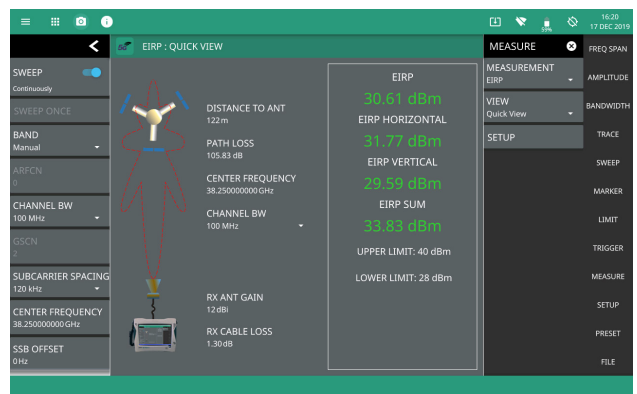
59%
16:20
17 DEC 2019

SWEEP
Continuously

SWEEP ONCE

BAND
Manual

ARFCN
0

CHANNEL BW
100 MHz

GSCN
2

SUBCARRIER SPACING
120 kHz

CENTER FREQUENCY
38.250000000 GHz

SSB OFFSET
0 Hz

EIRP : QUICK VIEW

DISTANCE TO ANT
122 m

PATH LOSS
105.83 dB

CENTER FREQUENCY
38.250000000 GHz

CHANNEL BW
100 MHz

RX ANT GAIN
12 dBi

RX CABLE LOSS
1.30 dB

EIRP
30.61 dBm
EIRP HORIZONTAL
31.77 dBm
EIRP VERTICAL
29.59 dBm
EIRP SUM
33.83 dBm
UPPER LIMIT: 40 dBm
LOWER LIMIT: 28 dBm

MEASURE

MEASUREMENT
EIRP

VIEW
Quick View

SETUP

FREQ SPAN
AMPLITUDE
BANDWIDTH
TRACE
SWEEP
MARKER
LIMIT
TRIGGER
MEASURE
SETUP
PRESET
FILE